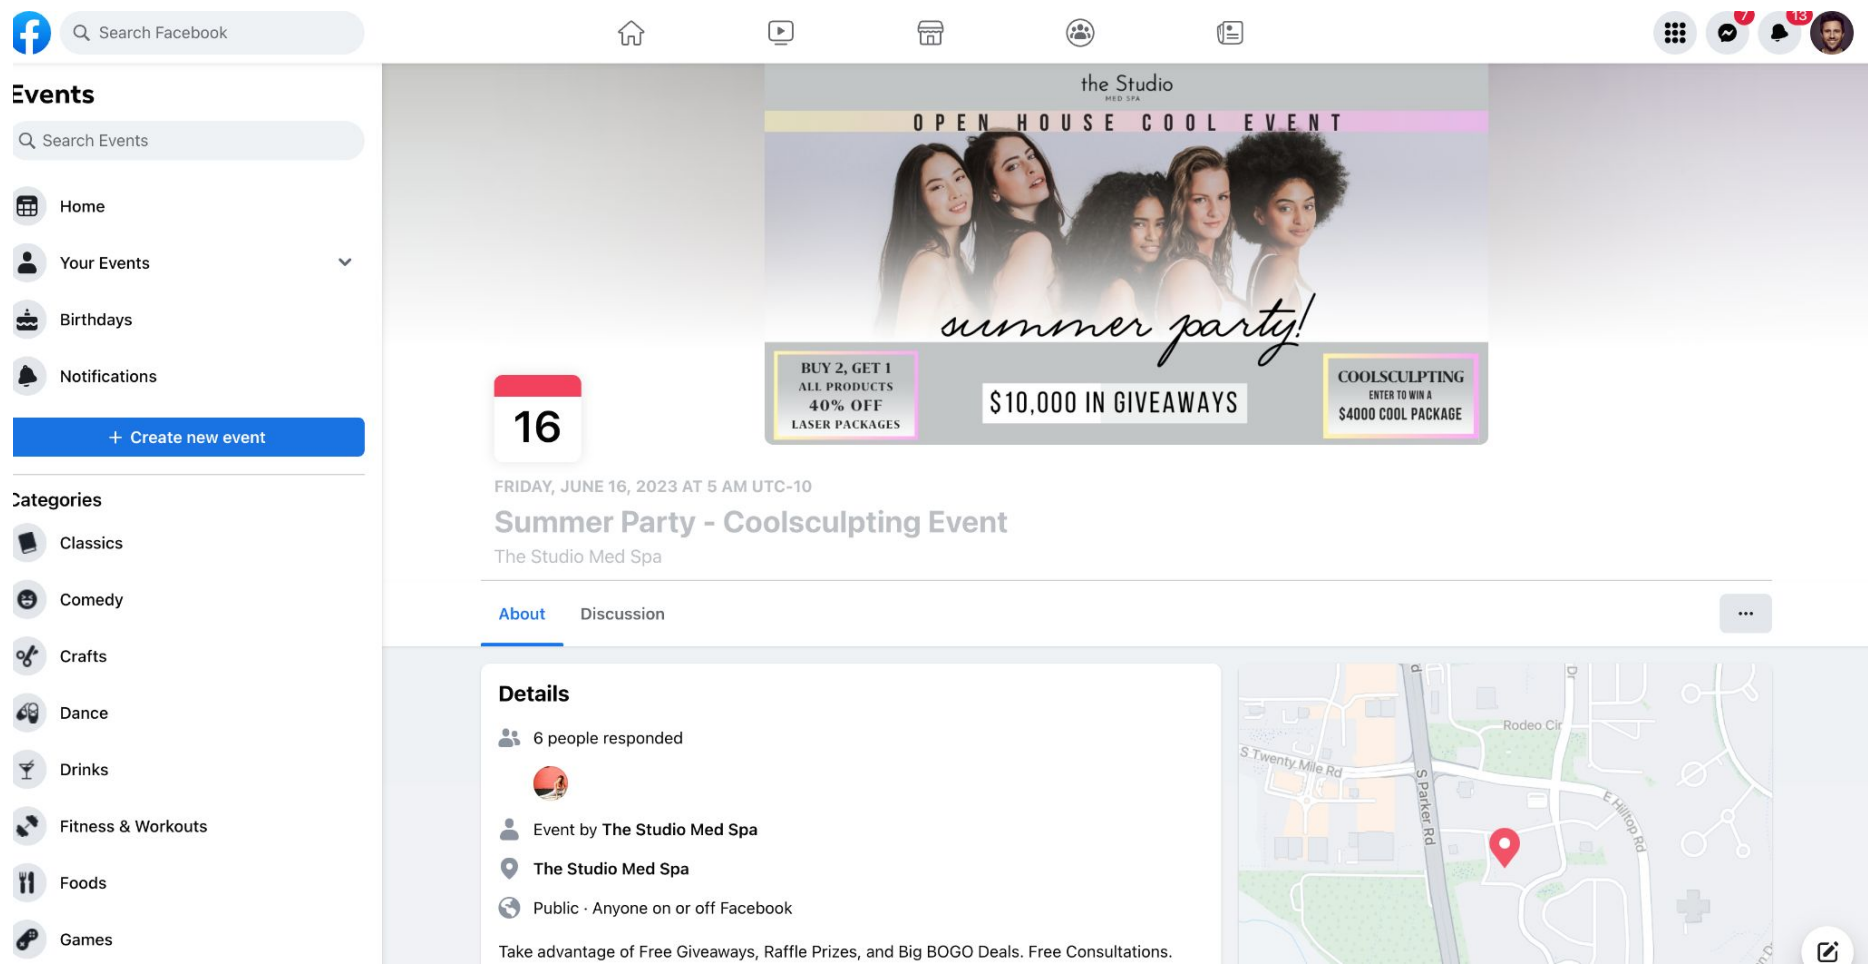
Search Facebook

7

13

Events

Search Events

Home

Your Events

Birthdays

Notifications

+ Create new event

Categories

Classics

Comedy

Crafts

Dance

Drinks

Fitness & Workouts

Foods

Games

the Studio
MED SPA

OPEN HOUSE COOL EVENT

summer party!

BUY 2, GET 1
ALL PRODUCTS
40% OFF
LASER PACKAGES

$10,000 IN GIVEAWAYS

COOLSCULPTING
ENTER TO WIN A
$4000 COOL PACKAGE

16

FRIDAY, JUNE 16, 2023 AT 5 AM UTC-10

Summer Party - Coolsculpting Event

The Studio Med Spa

About

Discussion

...

Details

6 people responded

Event by The Studio Med Spa

The Studio Med Spa

Public · Anyone on or off Facebook

Take advantage of Free Giveaways, Raffle Prizes, and Big BOGO Deals. Free Consultations.

Rodeo Cir

S Twenty Mile Rd

S Parker Rd

E Hilltop Rd